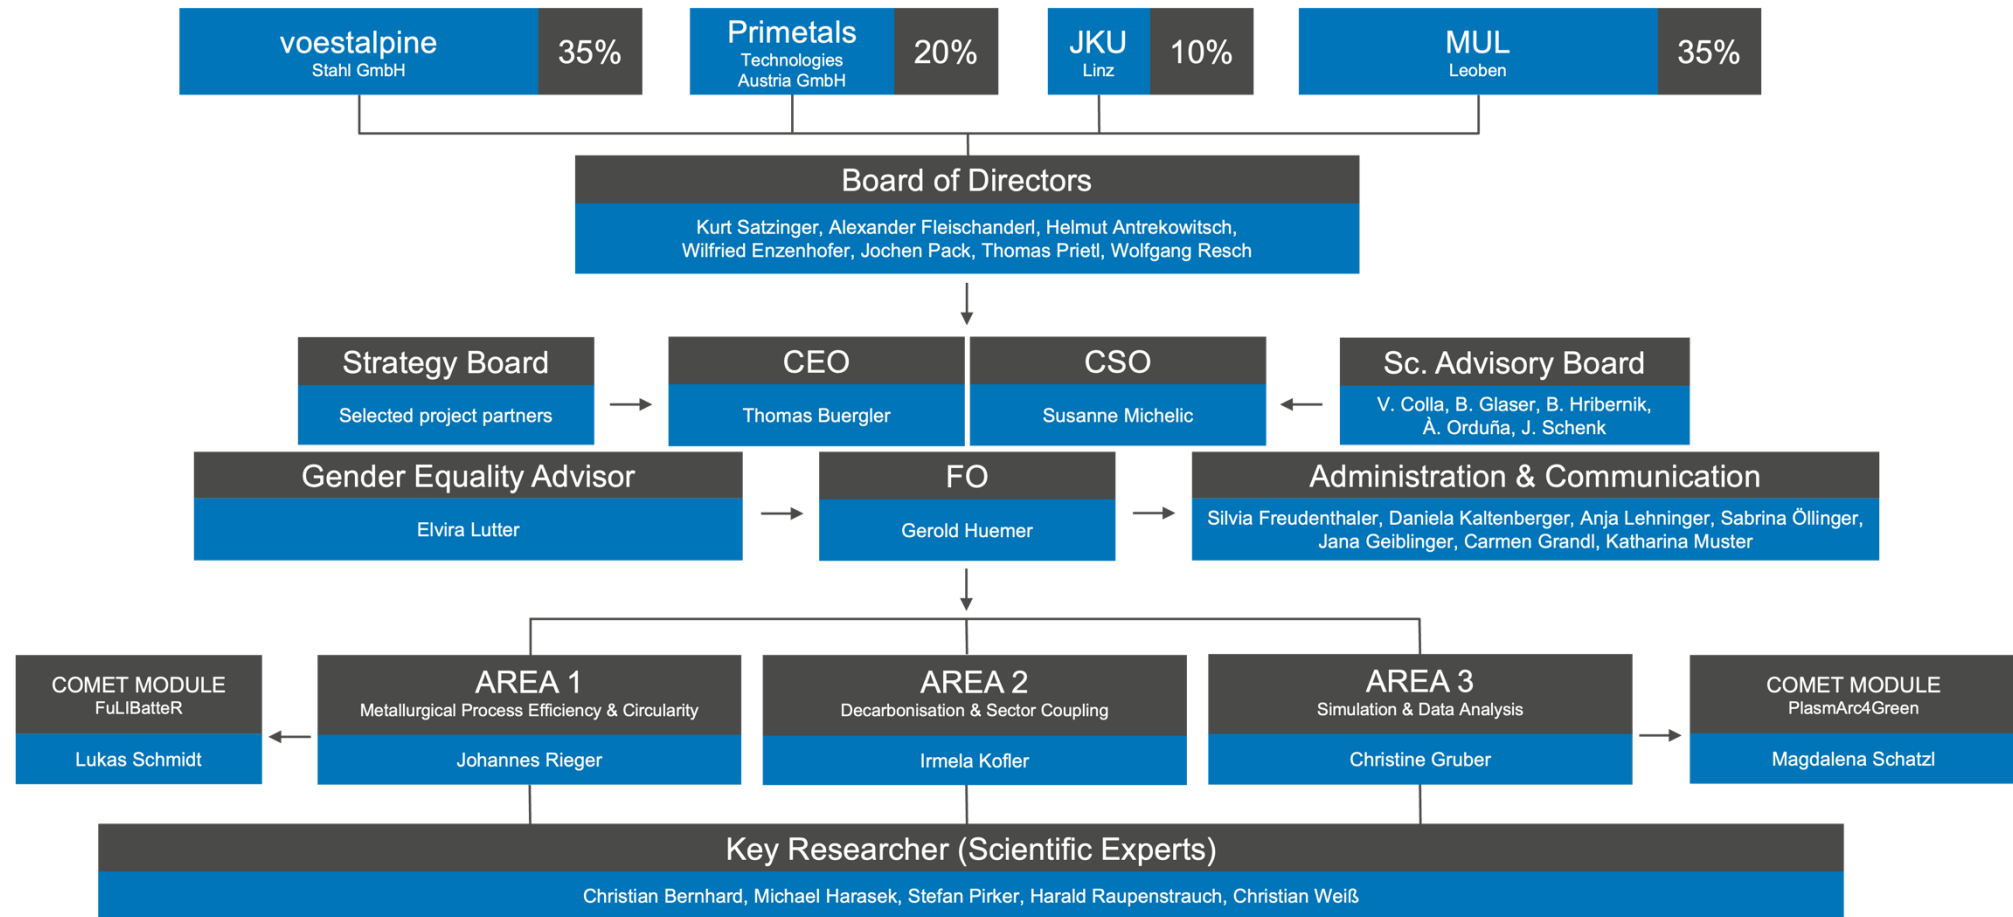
voestalpine
Stahl GmbH
35%

Primetals
Technologies
Austria GmbH
20%

JKU
Linz
10%

MUL
Leoben
35%

Board of Directors
Kurt Satzinger, Alexander Fleischanderl, Helmut Antrekowitsch, Wilfried Enzenhofer, Jochen Pack, Thomas Prietl, Wolfgang Resch

Strategy Board
Selected project partners

CEO
Thomas Buergler

CSO
Susanne Michelic

Sc. Advisory Board
V. Colla, B. Glaser, B. Hribernik, À. Orduña, J. Schenk

Gender Equality Advisor
Elvira Lutter

FO
Gerold Huemer

Administration & Communication
Silvia Freudenthaler, Daniela Kaltenberger, Anja Lehninger, Sabrina Öllinger, Jana Geiblinger, Carmen Grandl, Katharina Muster

COMET MODULE
FuLIBatteR
Lukas Schmidt

AREA 1
Metallurgical Process Efficiency & Circularity
Johannes Rieger

AREA 2
Decarbonisation & Sector Coupling
Irmela Kofler

AREA 3
Simulation & Data Analysis
Christine Gruber

COMET MODULE
PlasmArc4Green
Magdalena Schatzl

Key Researcher (Scientific Experts)
Christian Bernhard, Michael Harasek, Stefan Pirker, Harald Raupenstrauch, Christian Weiß